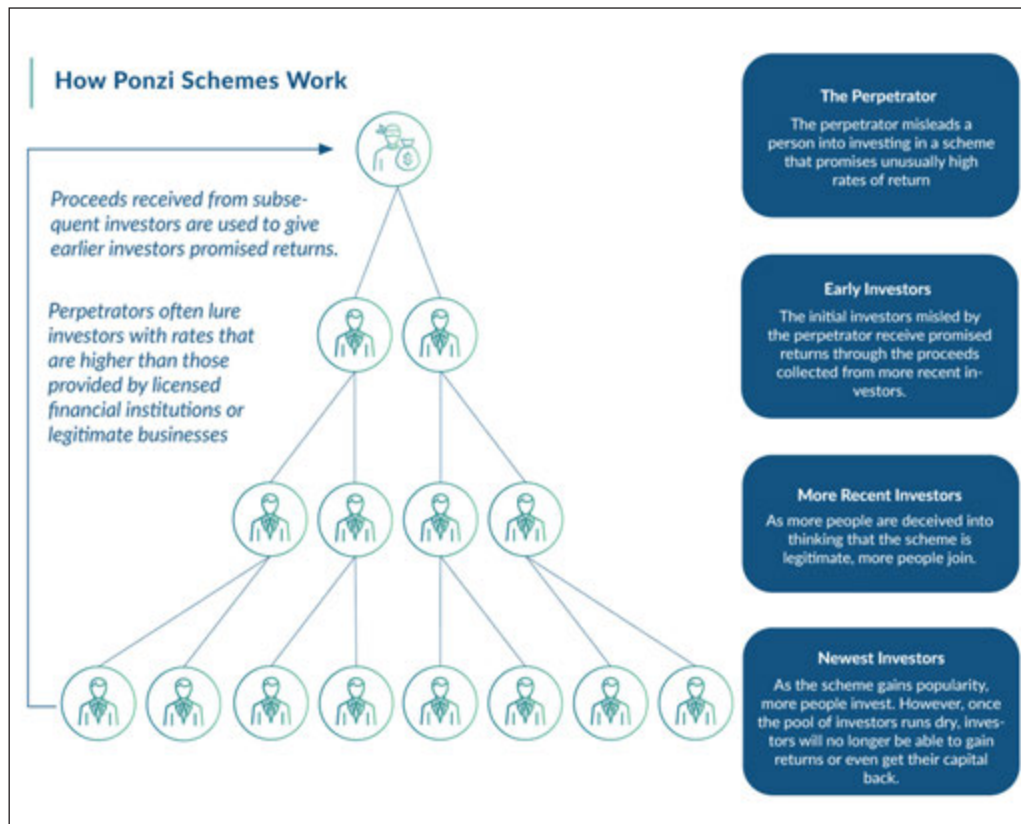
How Ponzi Schemes Work

Proceeds received from subsequent investors are used to give earlier investors promised returns.

Perpetrators often lure investors with rates that are higher than those provided by licensed financial institutions or legitimate businesses

The Perpetrator
The perpetrator misleads a person into investing in a scheme that promises unusually high rates of return

Early Investors
The initial investors misled by the perpetrator receive promised returns through the proceeds collected from more recent investors.

More Recent Investors
As more people are deceived into thinking that the scheme is legitimate, more people join.

Newest Investors
As the scheme gains popularity, more people invest. However, once the pool of investors runs dry, investors will no longer be able to gain returns or even get their capital back.